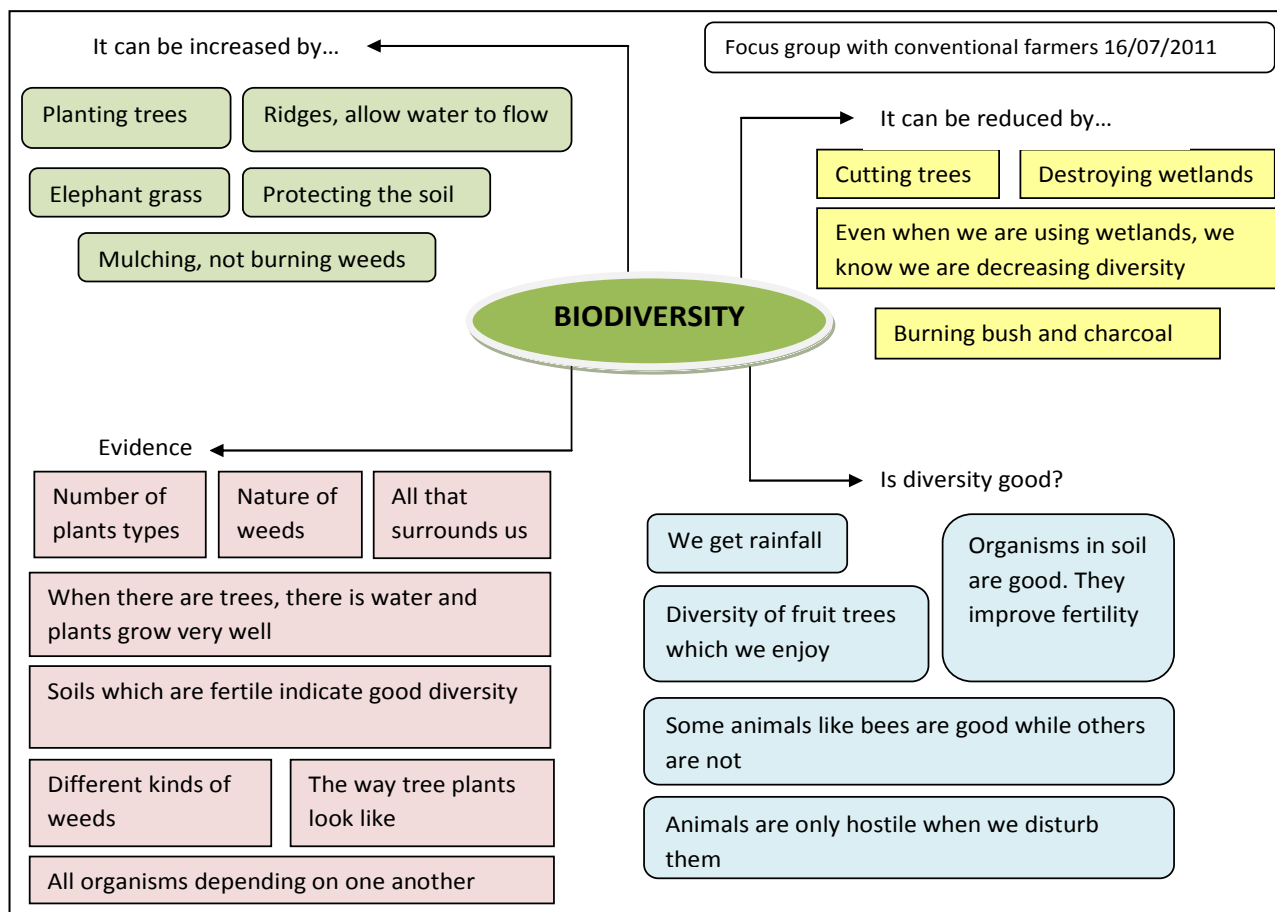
Focus group with conventional farmers 16/07/2011

BIODIVERSITY

It can be increased by…

Planting trees

Ridges, allow water to flow

Elephant grass

Protecting the soil

Mulching, not burning weeds

It can be reduced by…

Cutting trees

Destroying wetlands

Even when we are using wetlands, we know we are decreasing diversity

Burning bush and charcoal

Evidence

Number of plants types

Nature of weeds

All that surrounds us

When there are trees, there is water and plants grow very well

Soils which are fertile indicate good diversity

Different kinds of weeds

The way tree plants look like

All organisms depending on one another

Is diversity good?

We get rainfall

Organisms in soil are good. They improve fertility

Diversity of fruit trees which we enjoy

Some animals like bees are good while others are not

Animals are only hostile when we disturb them